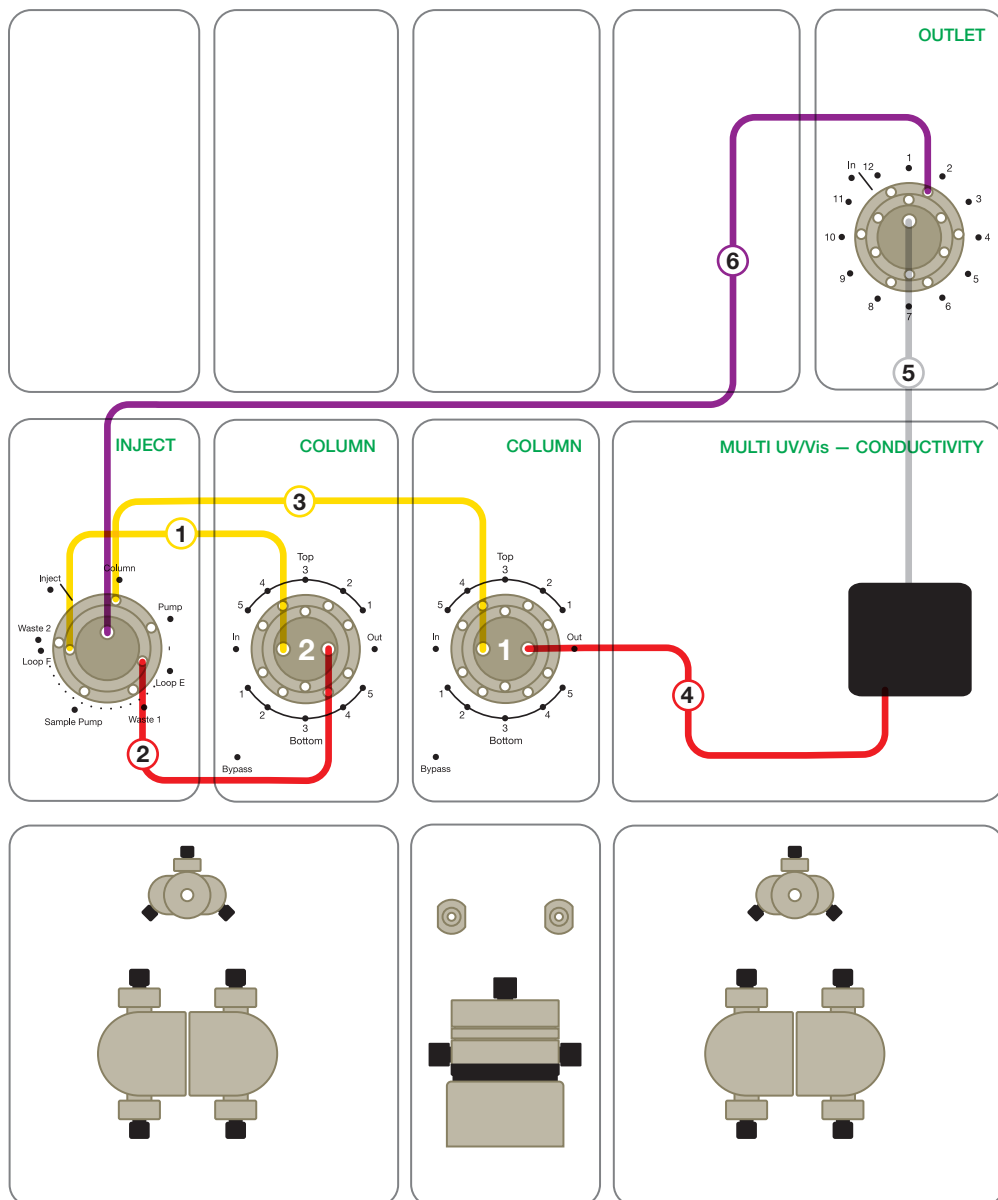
OUTLET

In 12 1 2 3 4 5 6 7 8 9 10 11

6

5

INJECT

COLUMN

COLUMN

MULTI UV/Vis — CONDUCTIVITY

3

1

Inject
Column
Pump
Waste 2
Loop F
Loop E
Sample Pump
Waste 1

2

Top
3
4 2
5 1
In 2 Out
1 5
2 4
3
Bottom
Bypass

Top
3
4 2
5 1
In 1 Out
1 5
2 4
3
Bottom
Bypass

4